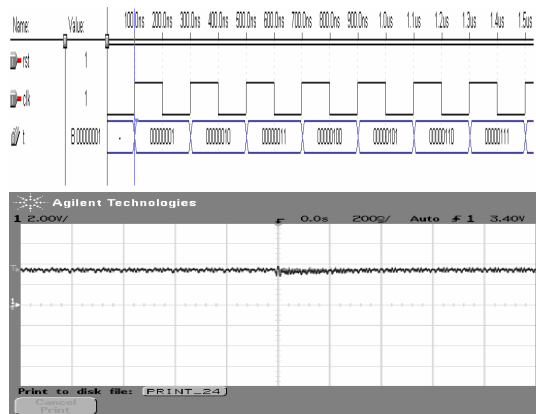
Name: Value: 100.0ns 200.0ns 300.0ns 400.0ns 500.0ns 600.0ns 700.0ns 800.0ns 900.0ns 1.0us 1.1us 1.2us 1.3us 1.4us 1.5us

rst 1

clk 1

t B 00000001 - 00000001 00000010 00000011 00000100 00000101 00000110 00000111

Agilent Technologies

1 2.00V/ 0.0s 200$/ Auto $f$ 1 3.40V

Print to disk file: PRINT_24

Cancel Print